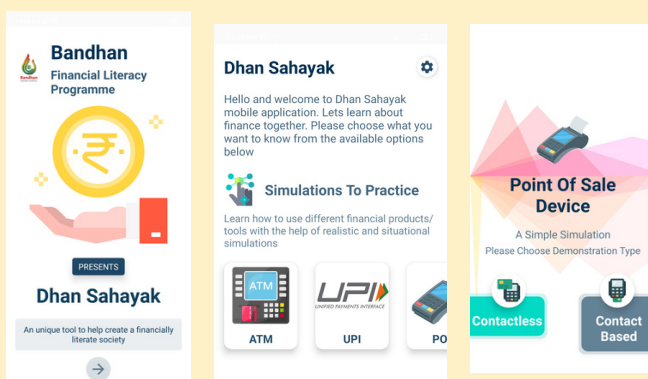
Bandhan

Bandhan
Financial Literacy Programme

₹

PRESENTS

Dhan Sahayak

An unique tool to help create a financially literate society

Dhan Sahayak

Hello and welcome to Dhan Sahayak mobile application. Lets learn about finance together. Please choose what you want to know from the available options below

Simulations To Practice

Learn how to use different financial products/ tools with the help of realistic and situational simulations

ATM

ATM

UPI
UNIFIED PAYMENTS INTERFACE

UPI

PO

Point Of Sale Device

A Simple Simulation
Please Choose Demonstration Type

Contactless

Contact Based